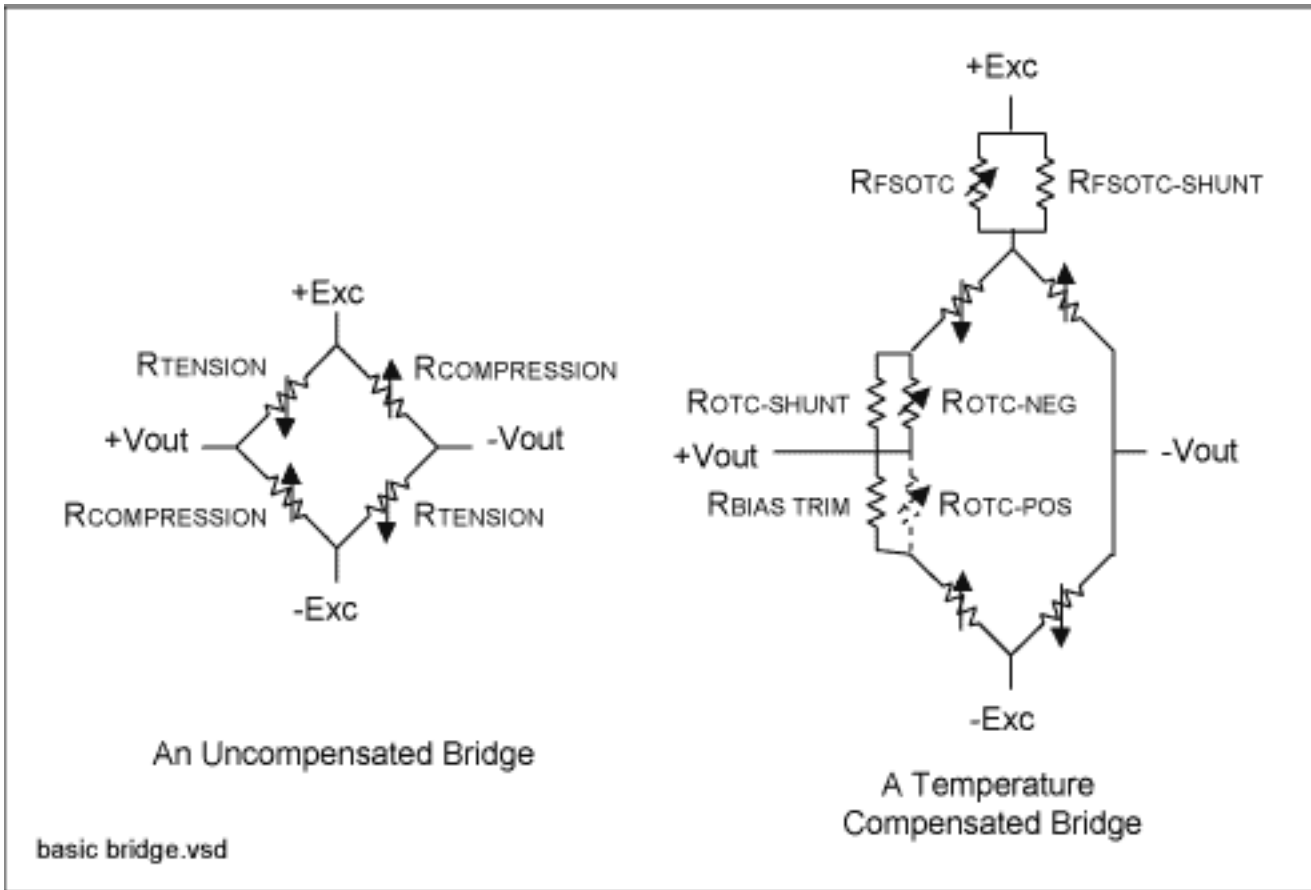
+Exc

RTENSION

RCOMPRESSION

+Vout

-Vout

RCOMPRESSION

RTENSION

-Exc

An Uncompensated Bridge

+Exc

RFSOTC

RFSOTC-SHUNT

ROTC-SHUNT

ROTC-NEG

+Vout

-Vout

RBIAS TRIM

ROTC-POS

-Exc

A Temperature Compensated Bridge

basic bridge.vsd